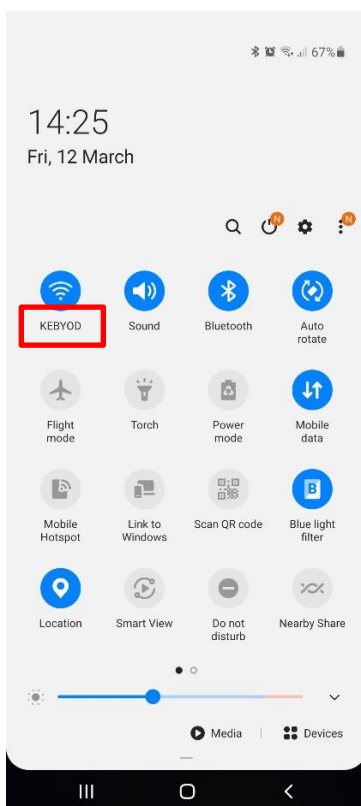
67%

14:25
Fri, 12 March

N
N

KEBYOD
Sound
Bluetooth
Auto rotate

Flight mode
Torch
Power mode
Mobile data

Mobile Hotspot
Link to Windows
Scan QR code
Blue light filter

Location
Smart View
Do not disturb
Nearby Share

Media
Devices